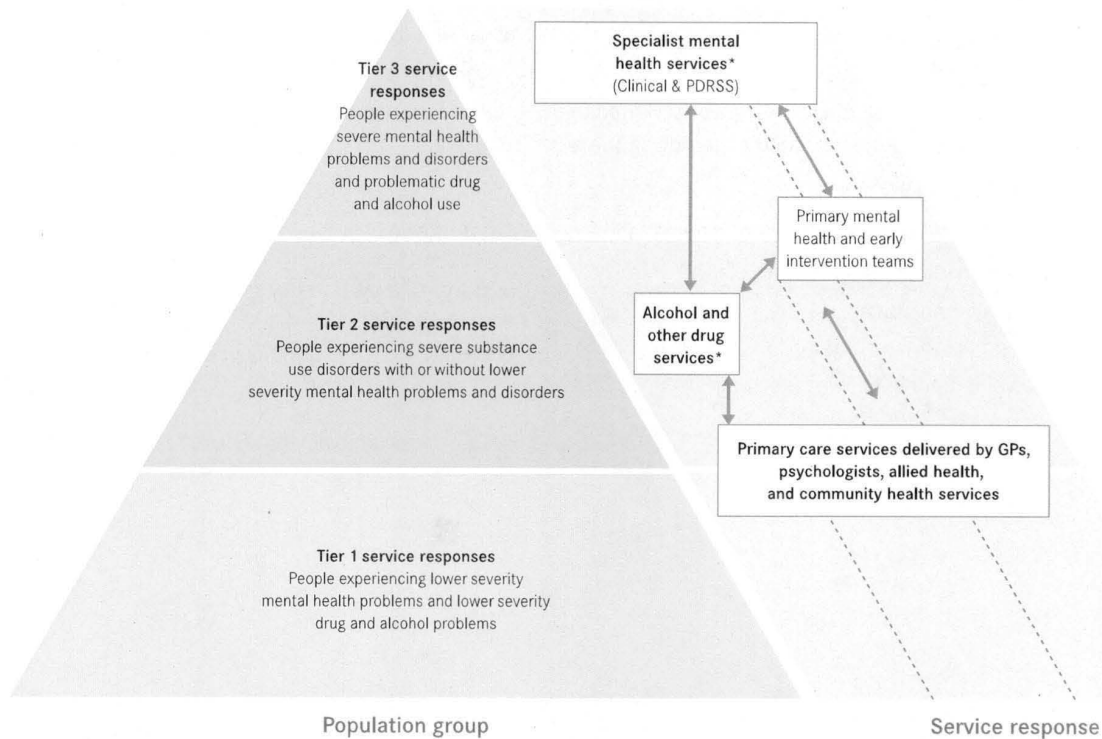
Tier 3 service responses
People experiencing severe mental health problems and disorders and problematic drug and alcohol use

Tier 2 service responses
People experiencing severe substance use disorders with or without lower severity mental health problems and disorders

Tier 1 service responses
People experiencing lower severity mental health problems and lower severity drug and alcohol problems

Specialist mental health services*
(Clinical & PDRSS)

Primary mental health and early intervention teams

Alcohol and other drug services*

Primary care services delivered by GPs, psychologists, allied health, and community health services

Population group

Service response